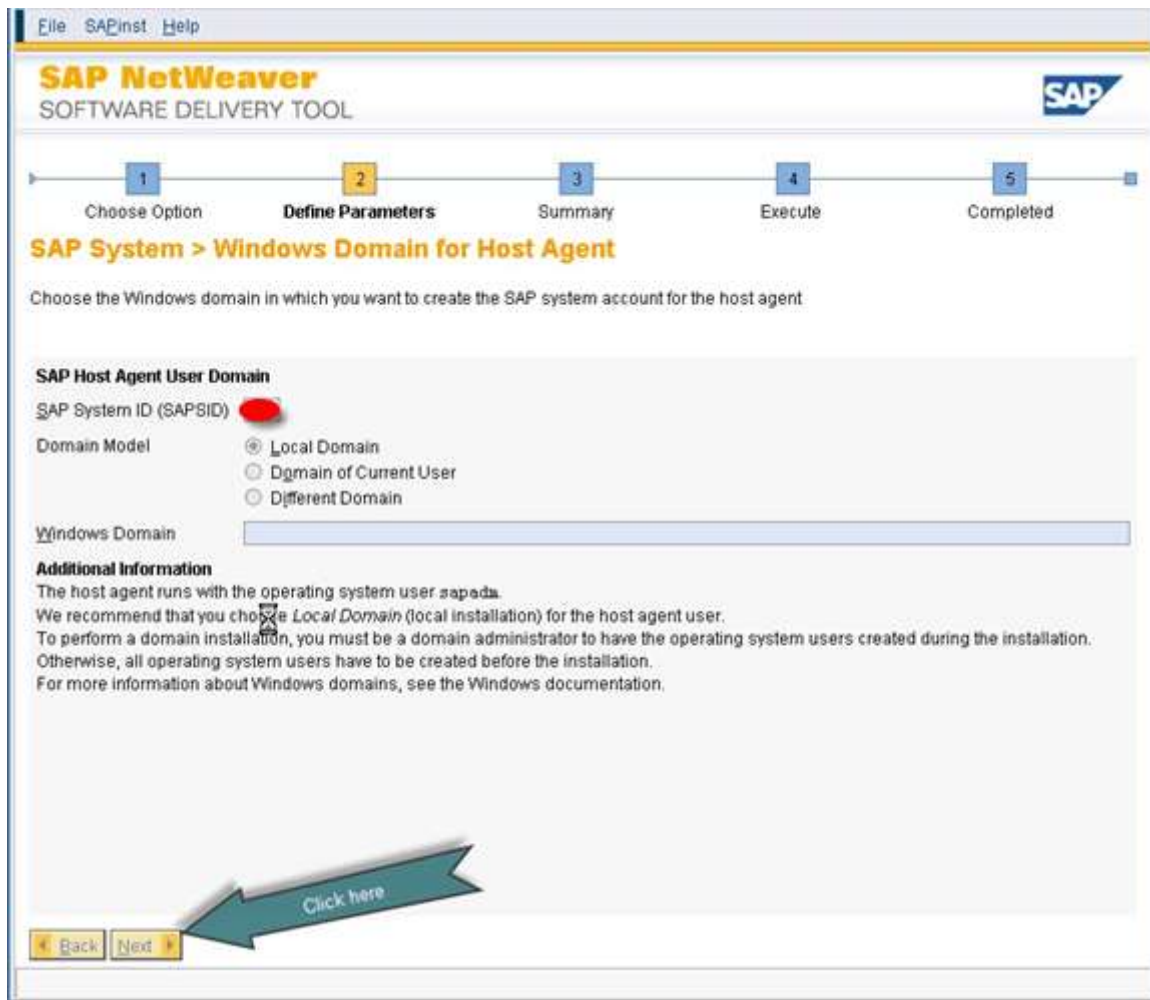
File SAPinst Help

SAP NetWeaver
SOFTWARE DELIVERY TOOL

SAP

1 Choose Option
2 Define Parameters
3 Summary
4 Execute
5 Completed

SAP System > Windows Domain for Host Agent

Choose the Windows domain in which you want to create the SAP system account for the host agent

SAP Host Agent User Domain
SAP System ID (SAPSID)
Domain Model
Local Domain
Domain of Current User
Different Domain
Windows Domain

Additional Information
The host agent runs with the operating system user sapadm.
We recommend that you choose Local Domain (local installation) for the host agent user.
To perform a domain installation, you must be a domain administrator to have the operating system users created during the installation.
Otherwise, all operating system users have to be created before the installation.
For more information about Windows domains, see the Windows documentation.

Click here

Back Next